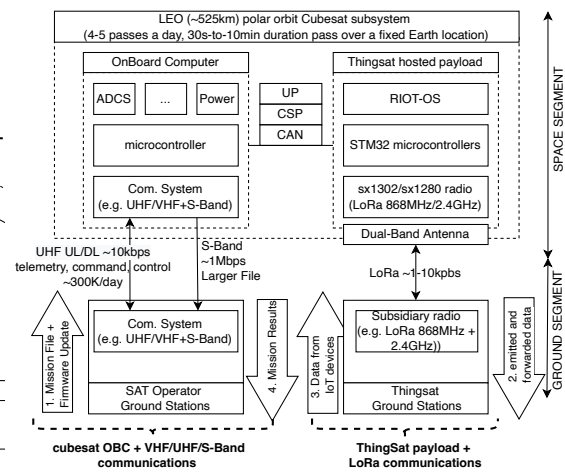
LEO (~525km) polar orbit Cubesat subsystem
(4-5 passes a day, 30s-to-10min duration pass over a fixed Earth location)

OnBoard Computer

ADCS

...

Power

microcontroller

Com. System
(e.g. UHF/VHF+S-Band)

UP

CSP

CAN

Thingsat hosted payload

RIOT-OS

STM32 microcontrollers

sx1302/sx1280 radio
(LoRa 868MHz/2.4GHz)

Dual-Band Antenna

SPACE SEGMENT

UHF UL/DL ~10kbps
telemetry, command, control
~300K/day

S-Band
~1Mbps
Larger File

LoRa ~1-10kpbs

GROUND SEGMENT

1. Mission File +
Firmware Update

Com. System
(e.g. UHF/VHF+S-Band)

SAT Operator
Ground Stations

4. Mission Results

3. Data from
IoT devices

Subsidiary radio
(e.g. LoRa 868MHz +
2.4GHz))

Thingsat
Ground Stations

2. emitted and
forwarded data

cubesat OBC + VHF/UHF/S-Band
communications

ThingSat payload +
LoRa communications